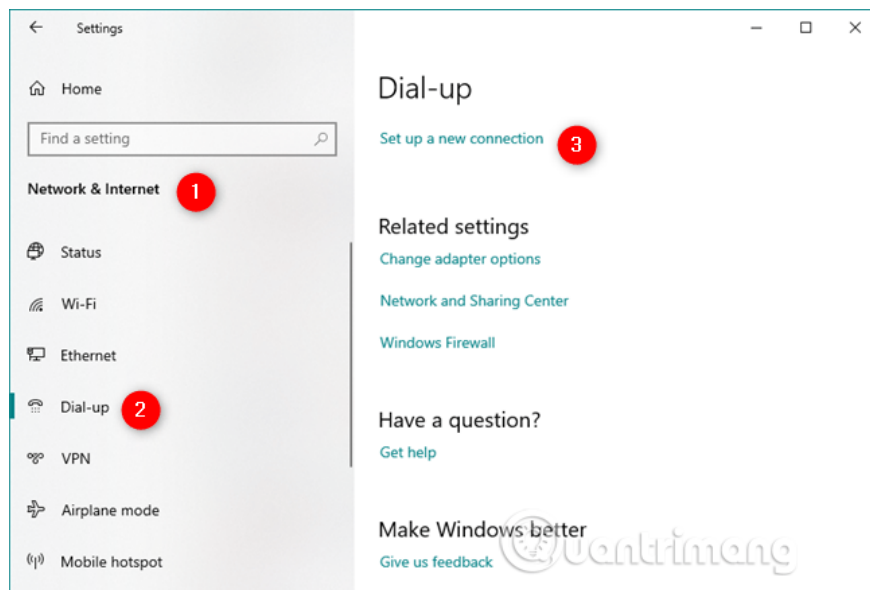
Settings

Home

Find a setting

Network & Internet 1

Status

Wi-Fi

Ethernet

Dial-up 2

VPN

Airplane mode

Mobile hotspot

Dial-up

Set up a new connection 3

Related settings

Change adapter options

Network and Sharing Center

Windows Firewall

Have a question?

Get help

Make Windows better

Give us feedback

uantrimang